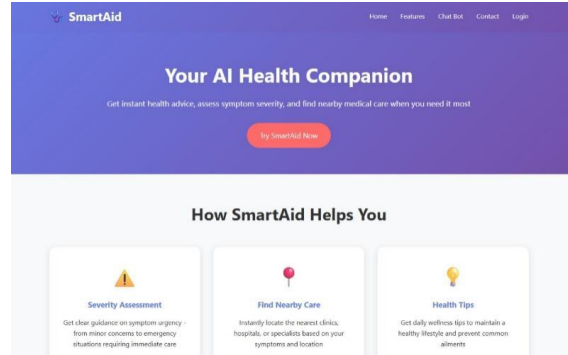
SmartAid

Home Features Chat Bot Contact Login

Your AI Health Companion

Get instant health advice, assess symptom severity, and find nearby medical care when you need it most

Try SmartAid Now

How SmartAid Helps You

Severity Assessment

Get clear guidance on symptom urgency - from minor concerns to emergency situations requiring immediate care

Find Nearby Care

Instantly locate the nearest clinics, hospitals, or specialists based on your symptoms and location

Health Tips

Get daily wellness tips to maintain a healthy lifestyle and prevent common ailments